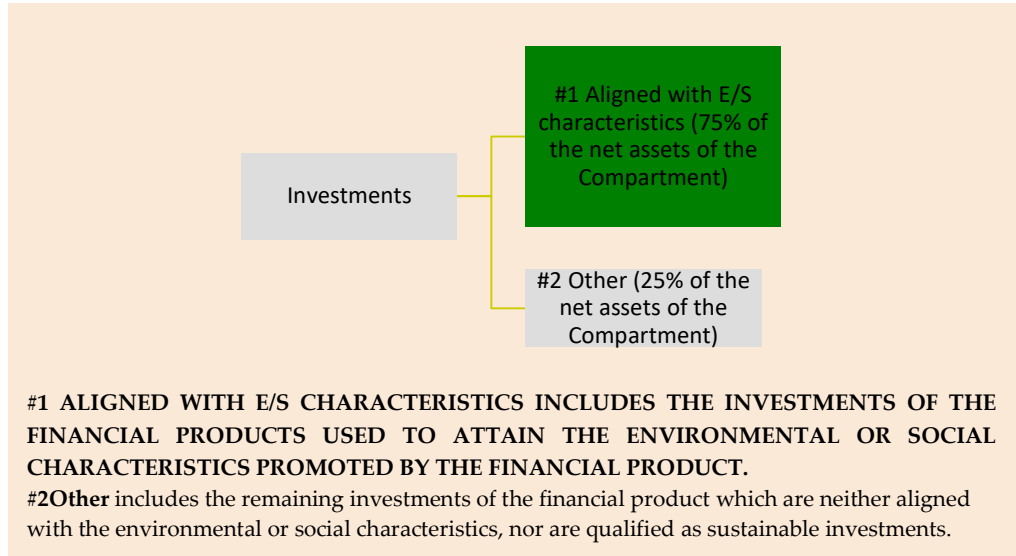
#1 Aligned with E/S characteristics (75% of the net assets of the Compartment)

Investments

#2 Other (25% of the net assets of the Compartment)

#1 ALIGNED WITH E/S CHARACTERISTICS INCLUDES THE INVESTMENTS OF THE FINANCIAL PRODUCTS USED TO ATTAIN THE ENVIRONMENTAL OR SOCIAL CHARACTERISTICS PROMOTED BY THE FINANCIAL PRODUCT.
#2Other includes the remaining investments of the financial product which are neither aligned with the environmental or social characteristics, nor are qualified as sustainable investments.